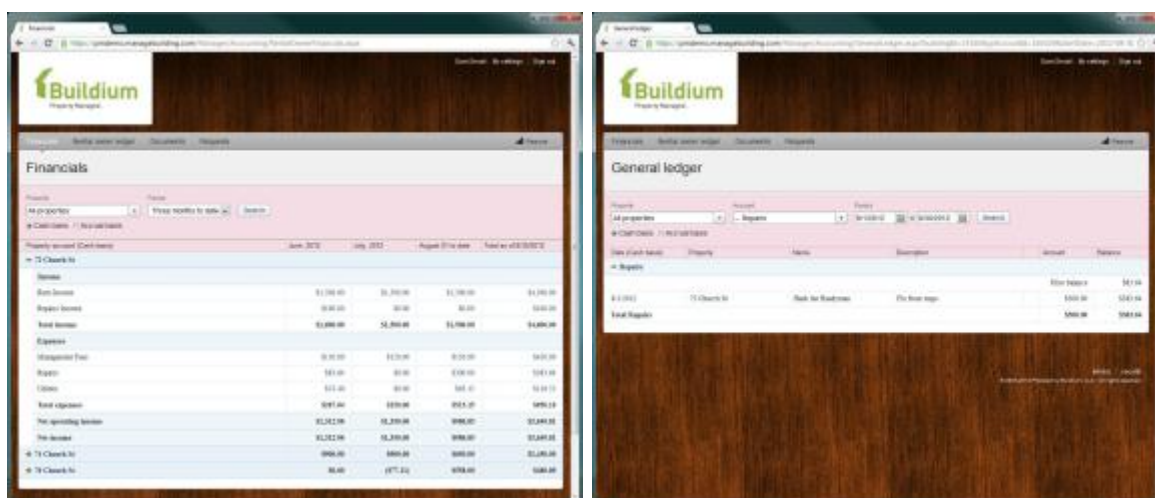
Buildium
Property Managed

Financials

All properties
Three months to date
Search
Cash basis Accrual basis

Property account (Cash basis) | June, 2012 | July, 2012 | August (1) to date | Total as of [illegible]
75 Church St
Income
Rent Income
Repairs Income
Total income
Expenses
Management Fees
Repairs
Utilities
Total expenses
Net operating income
Net income
74 Church St
76 Church St

Buildium
Property Managed

General ledger

All properties
Repairs
Search
Cash basis Accrual basis

Date (Cash basis) | Property | Name | Description | Amount | Balance
Repairs
Prior balance
75 Church St | Bob the Handyman | Fix front steps
Total Repairs